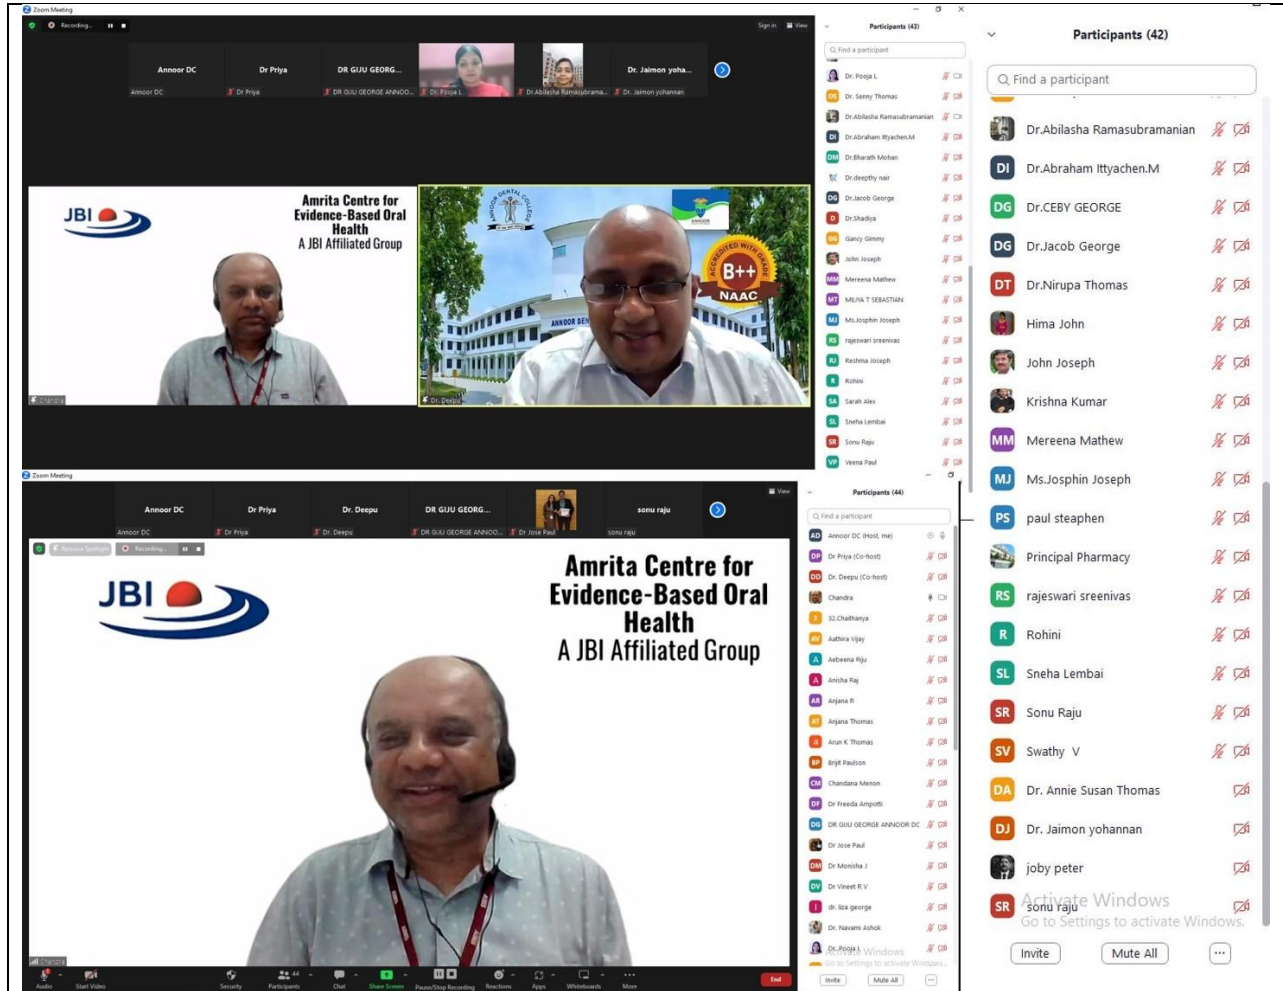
Zoom Meeting

Recording...

Sign in View

Annoor DC
Dr Priya
DR GIJU GEORG...
Dr. Jaimon yoha...

Annoor DC
Dr Priya
DR GIJU GEORGE ANNOO...
Dr. Pooja L
Dr.Abilasha Ramasubrama...
Dr. Jaimon yohannan

JBI

Amrita Centre for Evidence-Based Oral Health
A JBI Affiliated Group

Chandra

ANNOOR DENTAL COLLEGE

ACCREDITED WITH GRADE B++ NAAC

Dr. Deepu

Participants (43)

Find a participant

Dr. Pooja L
Dr. Senny Thomas
Dr.Abilasha Ramasubramanian
Dr.Abraham Ittyachen.M
Dr.Bharath Mohan
Dr.deepthy nair
Dr.Jacob George
Dr.Shadiya
Gancy Gimmy
John Joseph
Mereena Mathew
MILIYA T SEBASTIAN
Ms.Josphin Joseph
rajeswari sreenivas
Reshma Joseph
Rohini
Sarah Alex
Sneha Lembai
Sonu Raju
Veena Paul

Participants (42)

Find a participant

Dr.Abilasha Ramasubramanian
Dr.Abraham Ittyachen.M
Dr.CEBY GEORGE
Dr.Jacob George
Dr.Nirupa Thomas
Hima John
John Joseph
Krishna Kumar
Mereena Mathew
Ms.Josphin Joseph
paul steaphen
Principal Pharmacy
rajeswari sreenivas
Rohini
Sneha Lembai
Sonu Raju
Swathy V
Dr. Annie Susan Thomas
Dr. Jaimon yohannan
joby peter
sonu raju

Activate Windows
Go to Settings to activate Windows.

Invite
Mute All
...

Zoom Meeting

Annoor DC
Dr Priya
Dr. Deepu
DR GIJU GEORG...
sonu raju

Annoor DC
Dr Priya
Dr. Deepu
DR GIJU GEORGE ANNOO...
Dr Jose Paul
sonu raju

View

Remove Spotlight
Recording...

JBI

Amrita Centre for Evidence-Based Oral Health
A JBI Affiliated Group

Chandra

Participants (44)

Find a participant

Annoor DC (Host, me)
Dr Priya (Co-host)
Dr. Deepu (Co-host)
Chandra
32.Chaithanya
Aathira Vijay
Aebeena Riju
Anisha Raj
Anjana R
Anjana Thomas
Arun K Thomas
Brijit Paulson
Chandana Menon
Dr Freeda Ampotti
DR GIJU GEORGE ANNOOR DC
Dr Jose Paul
Dr Monisha J
Dr Vineet R V
dr. liza george
Dr. Navami Ashok
Dr. Pooja L

Activate Windows
Go to Settings to activate Windows.

Invite
Mute All

Audio
Start Video
Security
Participants 44
Chat
Share Screen
Pause/Stop Recording
Reactions
Apps
Whiteboards
More
End